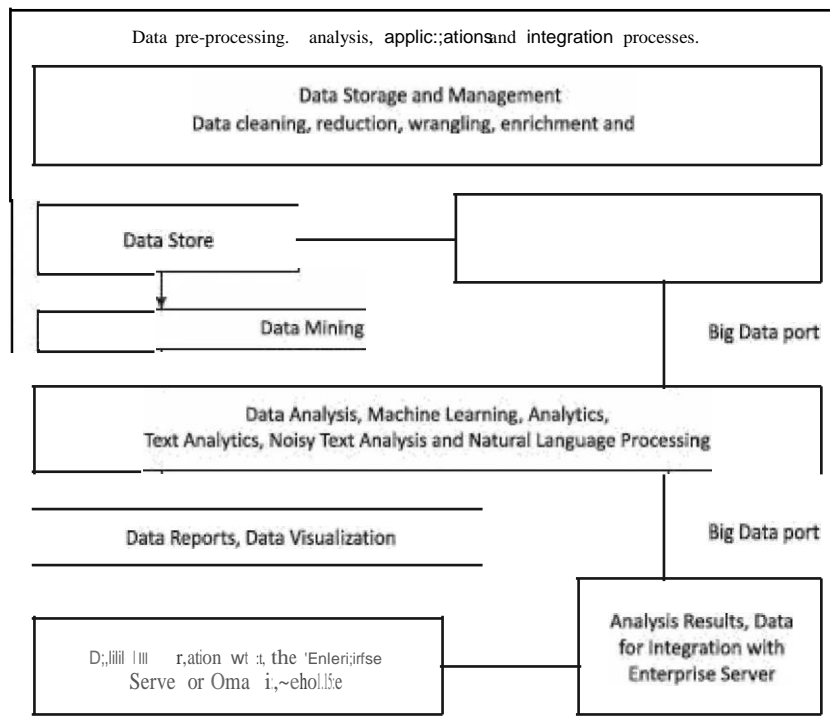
Data pre-processing. analysis, applic:;ationsand integration processes.

Data Storage and Management
Data cleaning, reduction, wrangling, enrichment and

Data Store

Data Mining

Big Data port

Data Analysis, Machine Learning, Analytics,
Text Analytics, Noisy Text Analysis and Natural Language Processing

Data Reports, Data Visualization

Big Data port

Analysis Results, Data for Integration with Enterprise Server

D;,lilil lIII r,ation wt :t, the 'Enleri;irfse Serve or Oma i;,~ehol.li;e